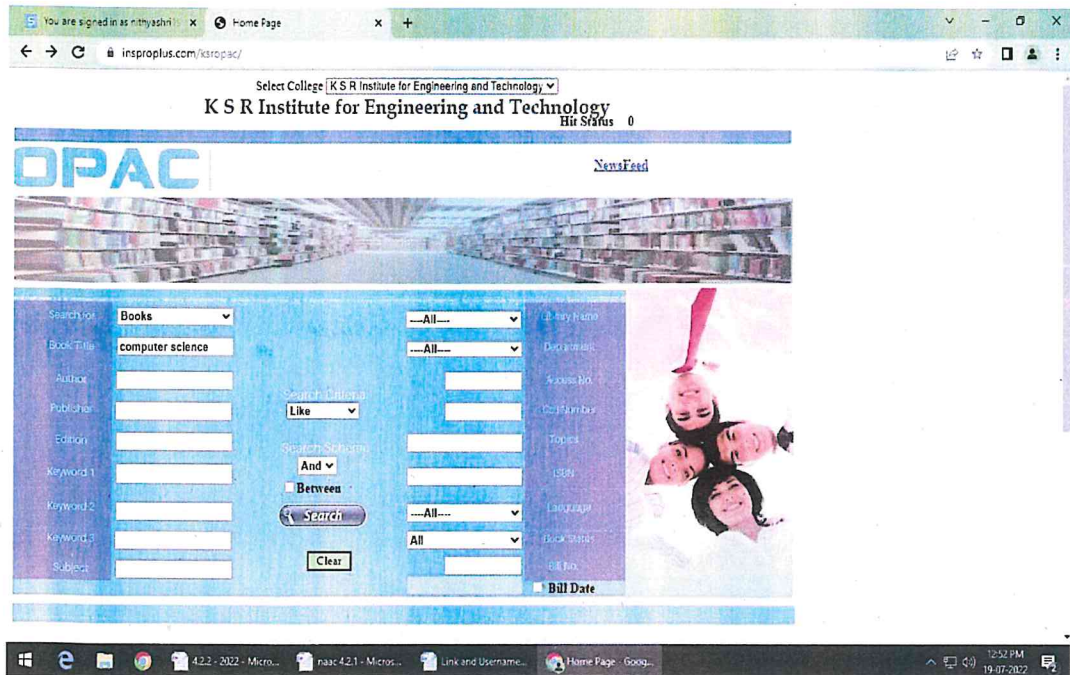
You are signed in as nithyashri | × Home Page × +

inspro plus.com/ksropac/

Select College K S R Institute for Engineering and Technology

K S R Institute for Engineering and Technology

Hit Status 0

OPAC

NewsFeed

Search for Books
Book Title computer science
Author
Publisher
Edition
Keyword 1
Keyword 2
Keyword 3
Subject

Search Criteria
Like
Search Scheme
And
Between
Search
Clear

---All--- Library Name
---All--- Department
Access No.
Call Number
Topics
ISBN
---All--- Language
All Book Status
Bill No.
Bill Date

4.2.2 - 2022 - Micro... naac 4.2.1 - Micros... Link and Username... Home Page - Goog...

12:52 PM 19-07-2022